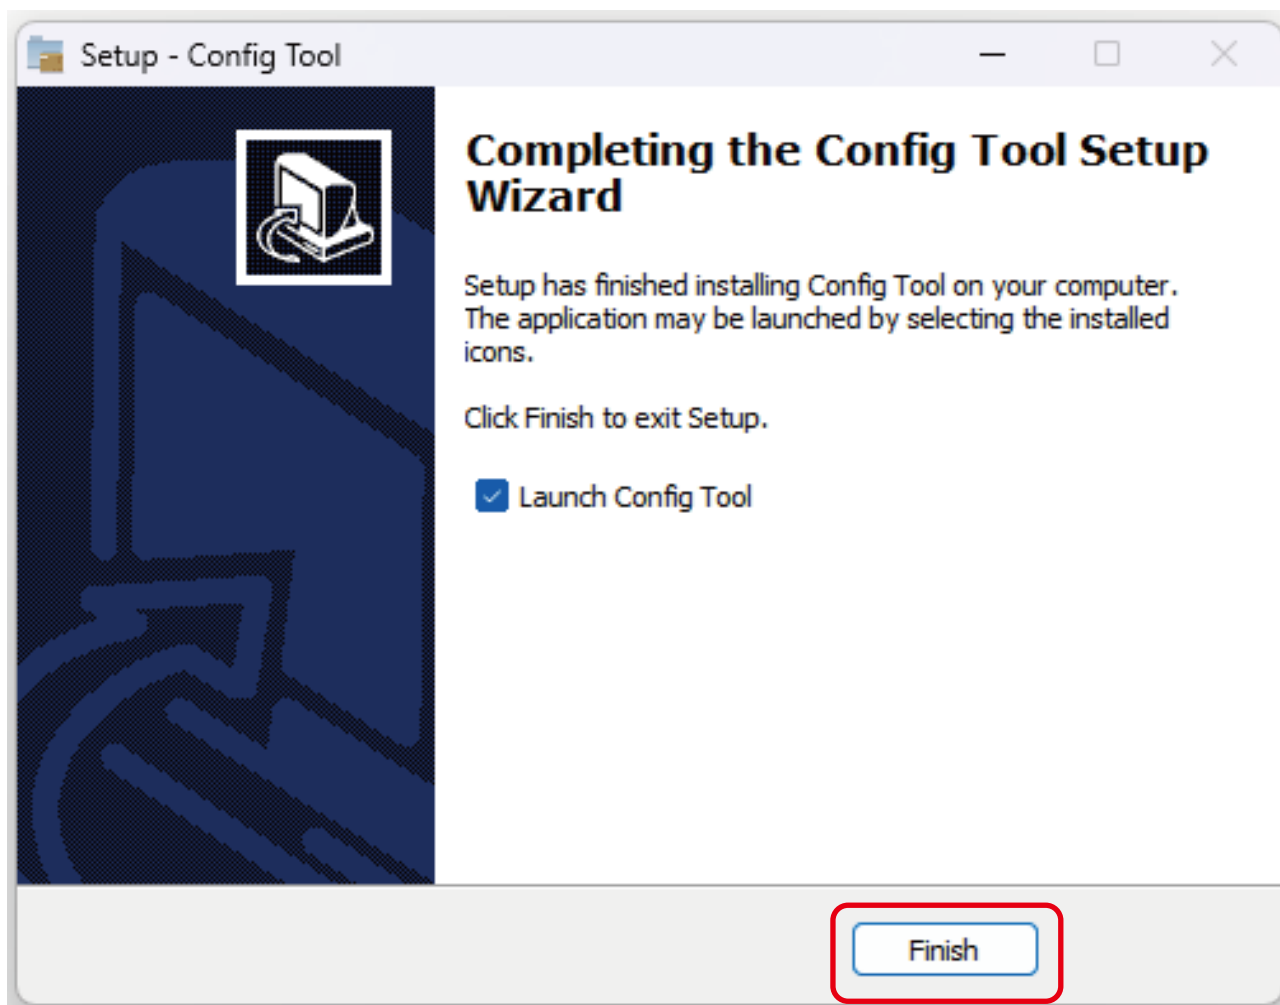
Setup - Config Tool

Completing the Config Tool Setup Wizard

Setup has finished installing Config Tool on your computer. The application may be launched by selecting the installed icons.

Click Finish to exit Setup.

Launch Config Tool

Finish